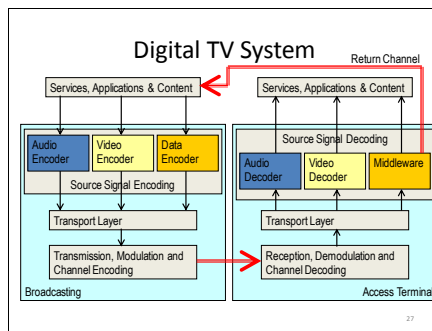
Digital TV System

Return Channel

Services, Applications & Content

Audio Encoder

Video Encoder

Data Encoder

Source Signal Encoding

Transport Layer

Transmission, Modulation and Channel Encoding

Broadcasting

Services, Applications & Content

Source Signal Decoding

Audio Decoder

Video Decoder

Middleware

Transport Layer

Reception, Demodulation and Channel Decoding

Access Termina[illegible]

27